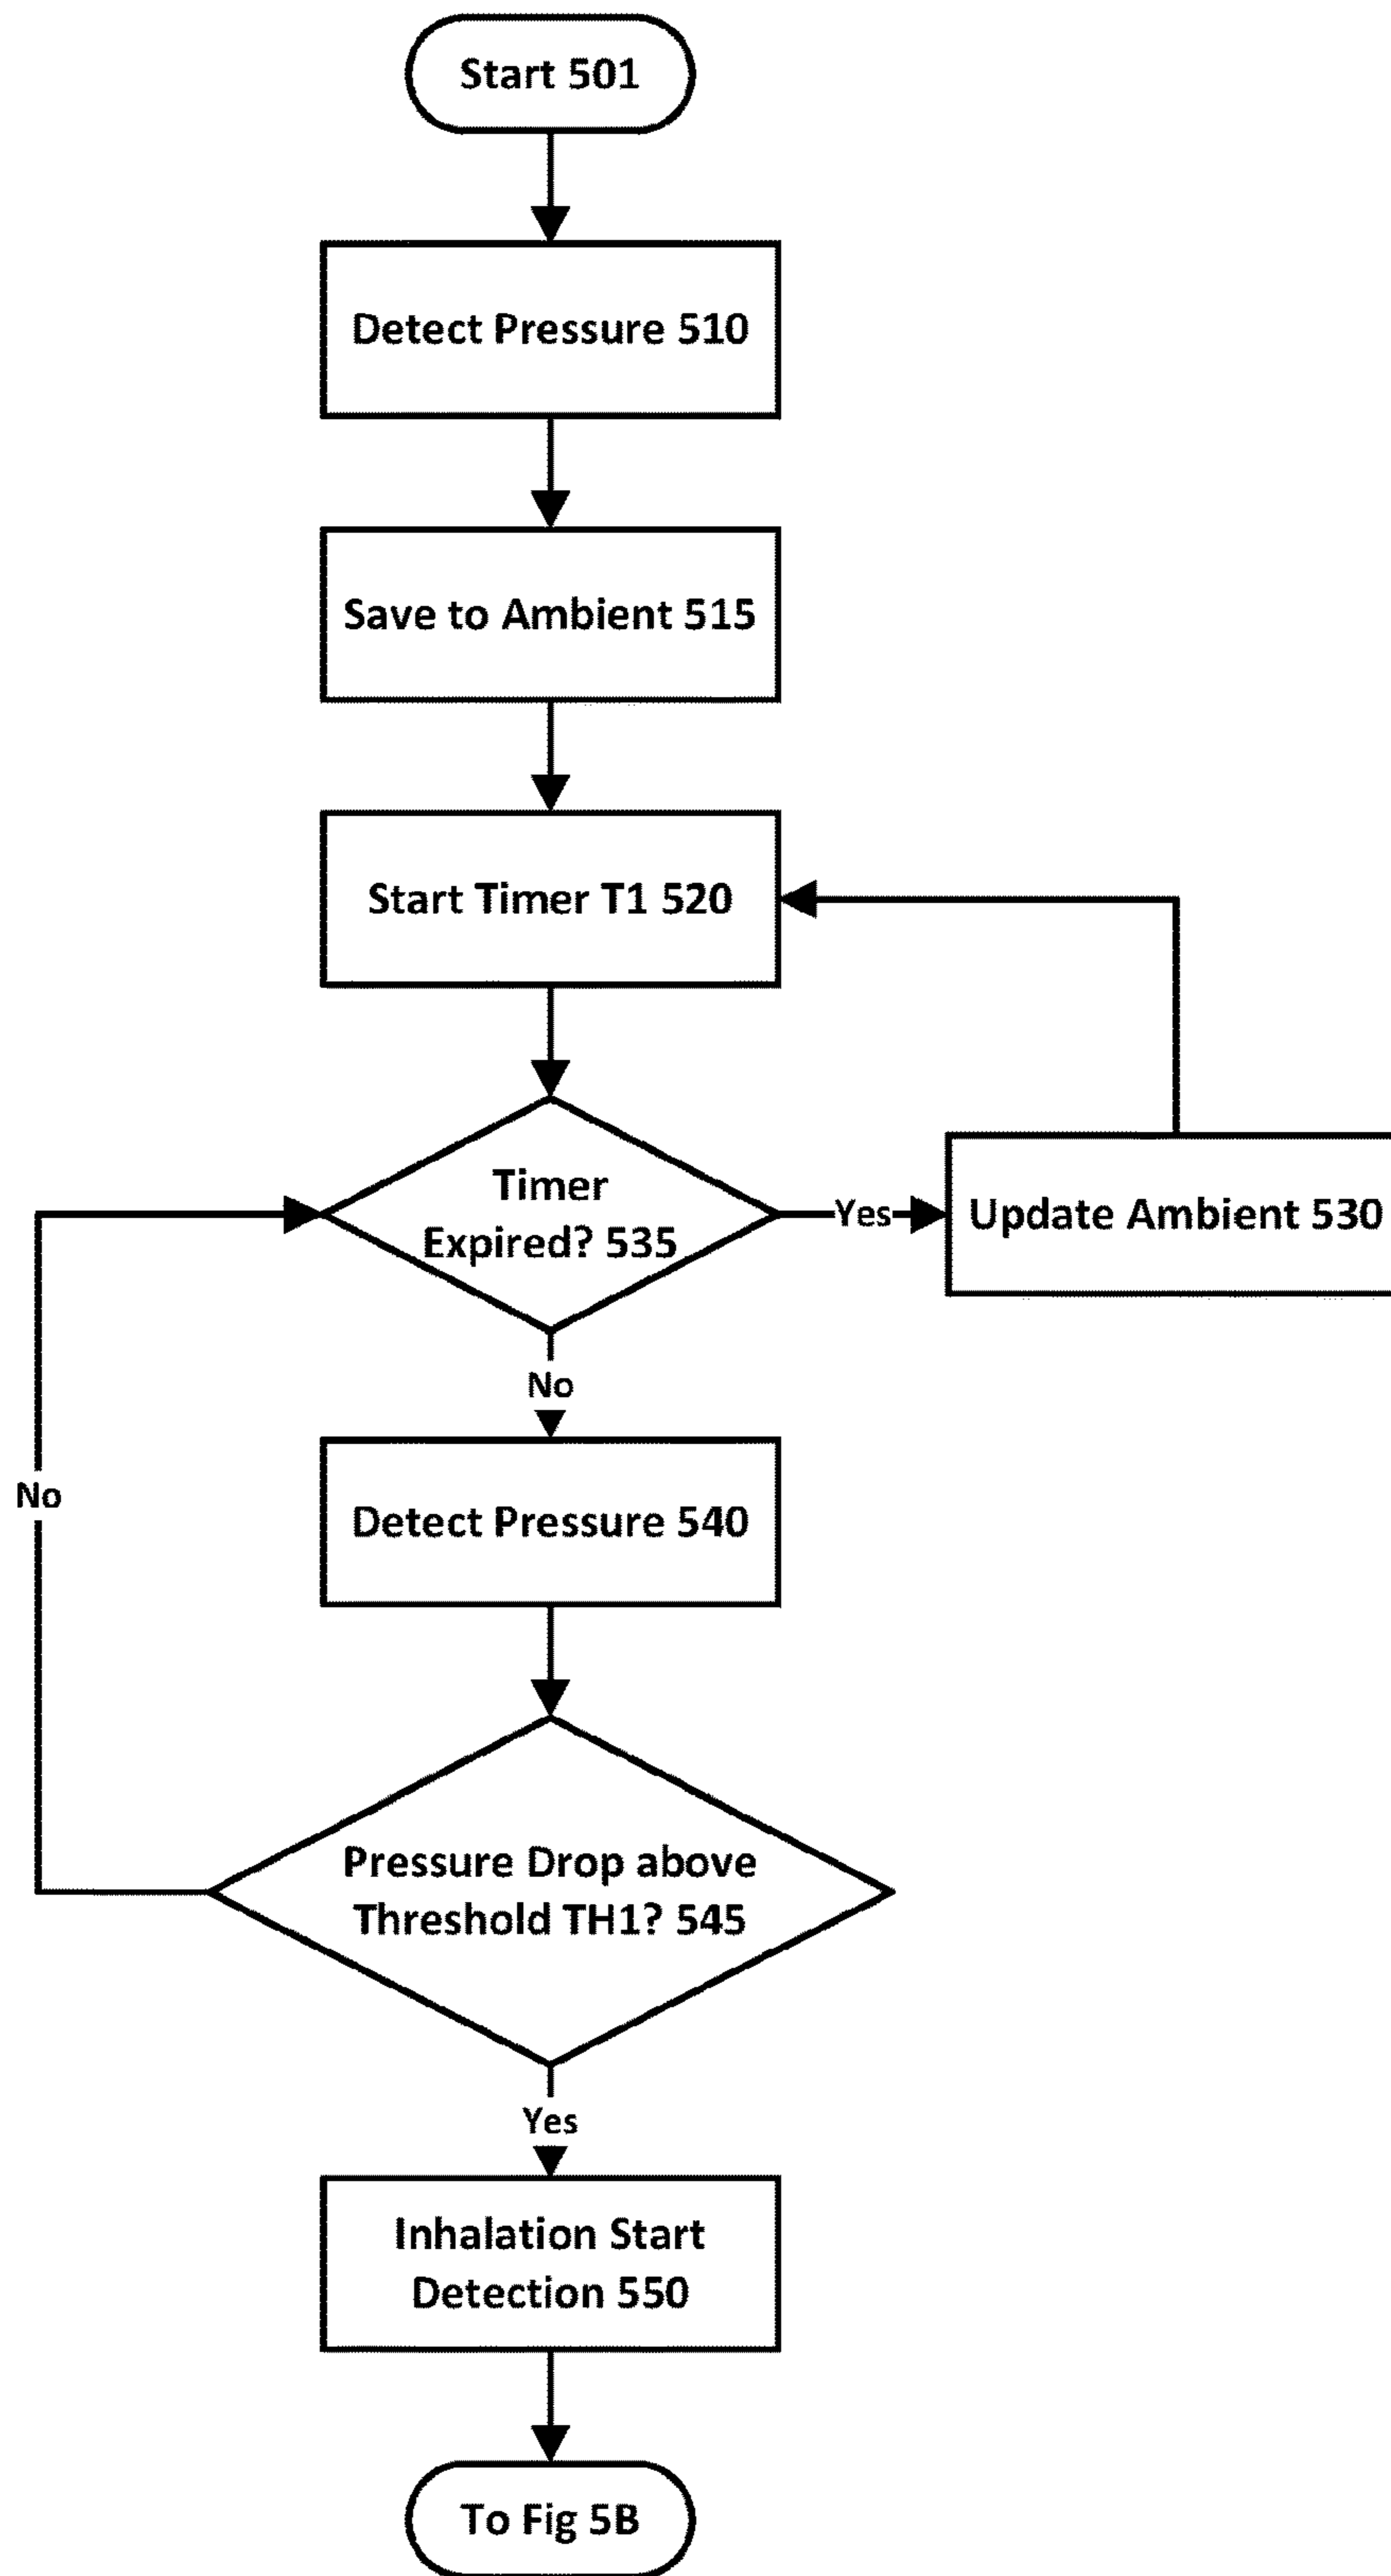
Start 501

Detect Pressure 510

Save to Ambient 515

Start Timer T1 520

Timer Expired? 535

Yes

Update Ambient 530

No

No

Detect Pressure 540

Pressure Drop above Threshold TH1? 545

Yes

Inhalation Start Detection 550

To Fig 5B